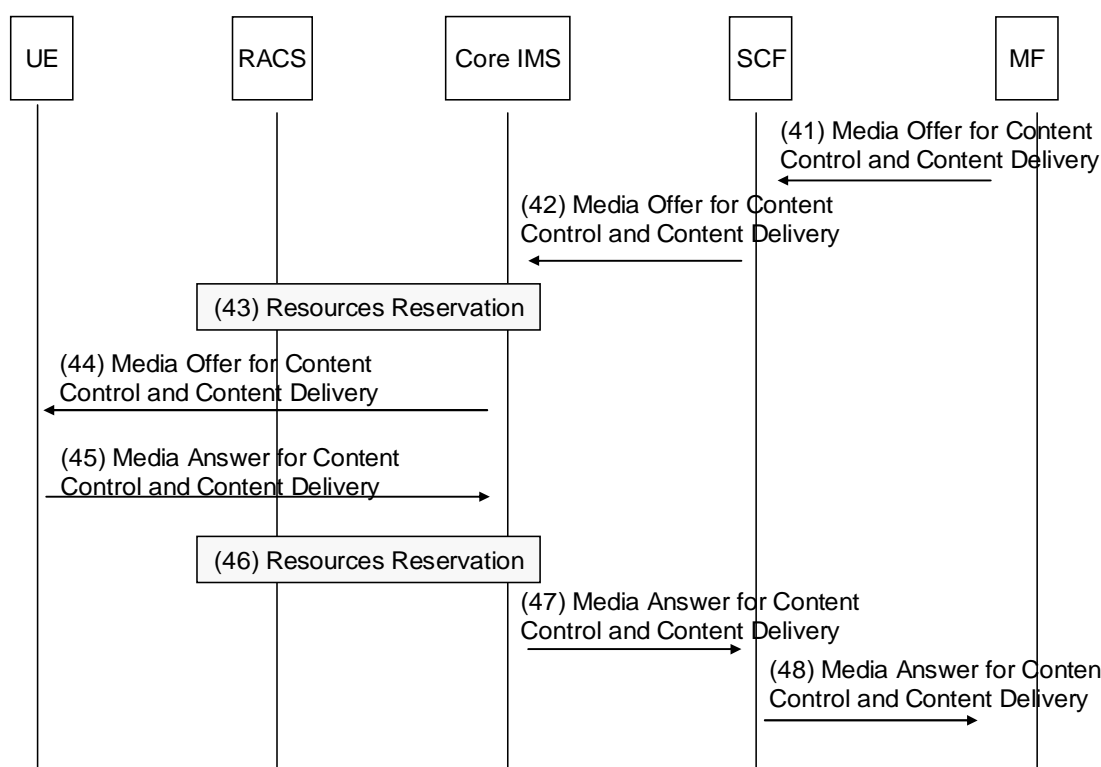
UE

RACS

Core IMS

SCF

MF

(41) Media Offer for Content Control and Content Delivery

(42) Media Offer for Content Control and Content Delivery

(43) Resources Reservation

(44) Media Offer for Content Control and Content Delivery

(45) Media Answer for Content Control and Content Delivery

(46) Resources Reservation

(47) Media Answer for Content Control and Content Delivery

(48) Media Answer for Conten Control and Content Delivery